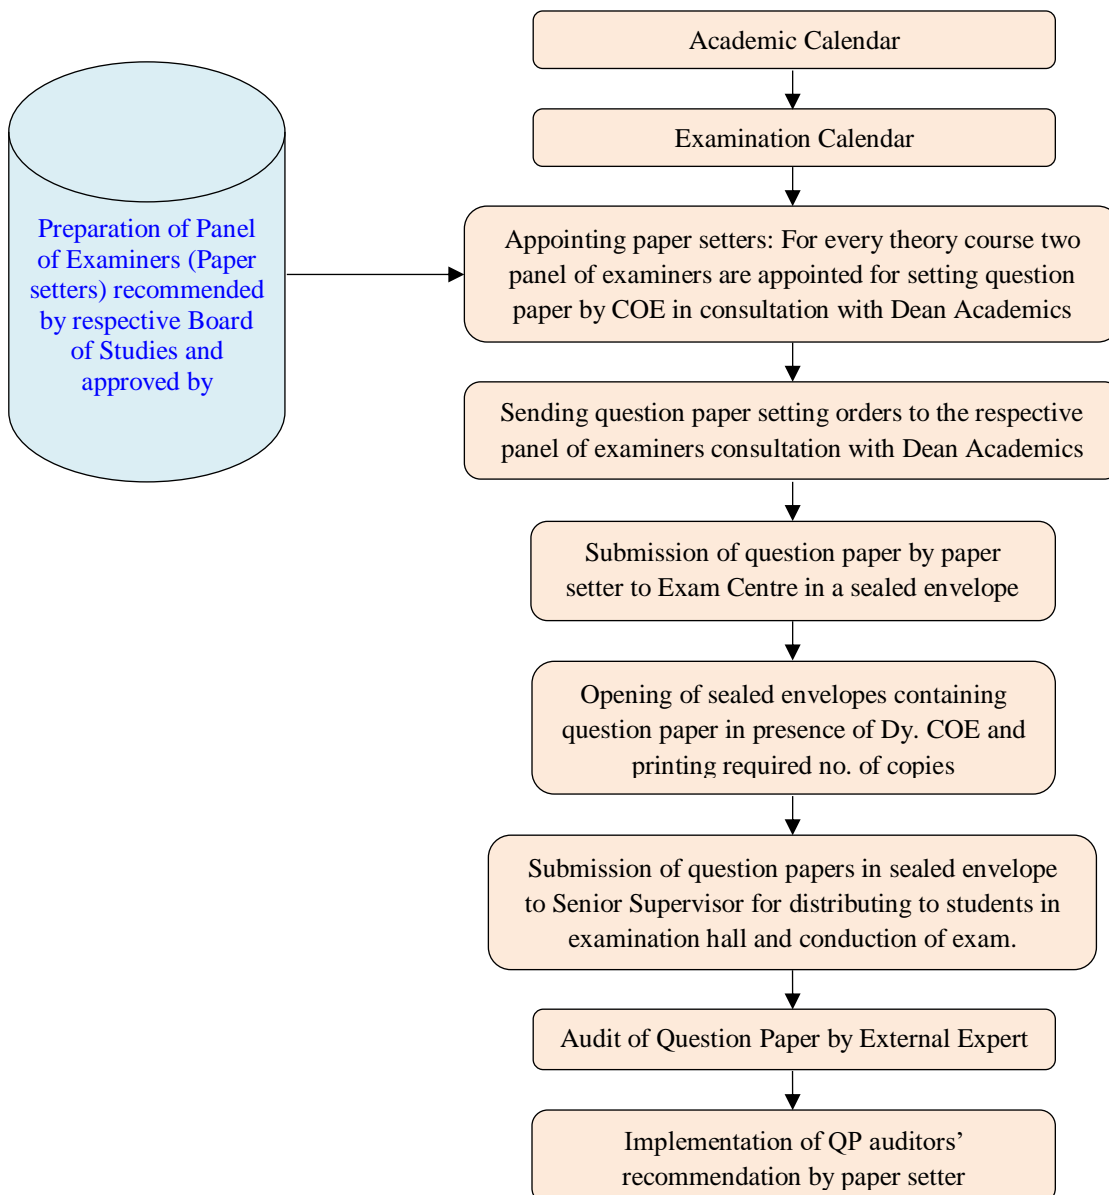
Preparation of Panel of Examiners (Paper setters) recommended by respective Board of Studies and approved by

Academic Calendar

Examination Calendar

Appointing paper setters: For every theory course two panel of examiners are appointed for setting question paper by COE in consultation with Dean Academics

Sending question paper setting orders to the respective panel of examiners consultation with Dean Academics

Submission of question paper by paper setter to Exam Centre in a sealed envelope

Opening of sealed envelopes containing question paper in presence of Dy. COE and printing required no. of copies

Submission of question papers in sealed envelope to Senior Supervisor for distributing to students in examination hall and conduction of exam.

Audit of Question Paper by External Expert

Implementation of QP auditors' recommendation by paper setter